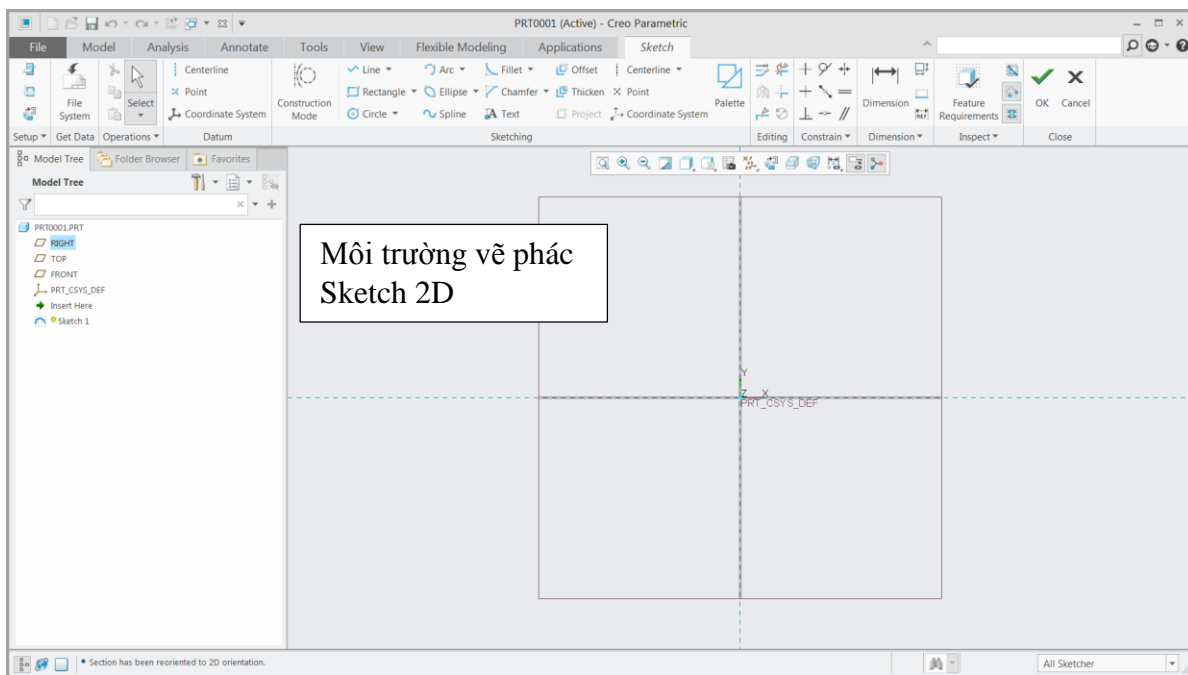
PRT0001 (Active) - Creo Parametric

File Model Analysis Annotate Tools View Flexible Modeling Applications Sketch

File System
Select
Centerline
Point
Coordinate System
Construction Mode
Line
Arc
Fillet
Offset
Centerline
Rectangle
Ellipse
Chamfer
Thicken
Point
Circle
Spline
Text
Project
Coordinate System
Palette
Dimension
Feature Requirements
OK
Cancel

Setup Get Data Operations Datum Sketching Editing Constrain Dimension Inspect Close

Model Tree Folder Browser Favorites
Model Tree

PRT0001.PRT
RIGHT
TOP
FRONT
PRT_CSYS_DEF
Insert Here
Sketch 1

Môi trường vẽ phác Sketch 2D

Y
Z X
PRT_CSYS_DEF

• Section has been reoriented to 2D orientation.
All Sketcher